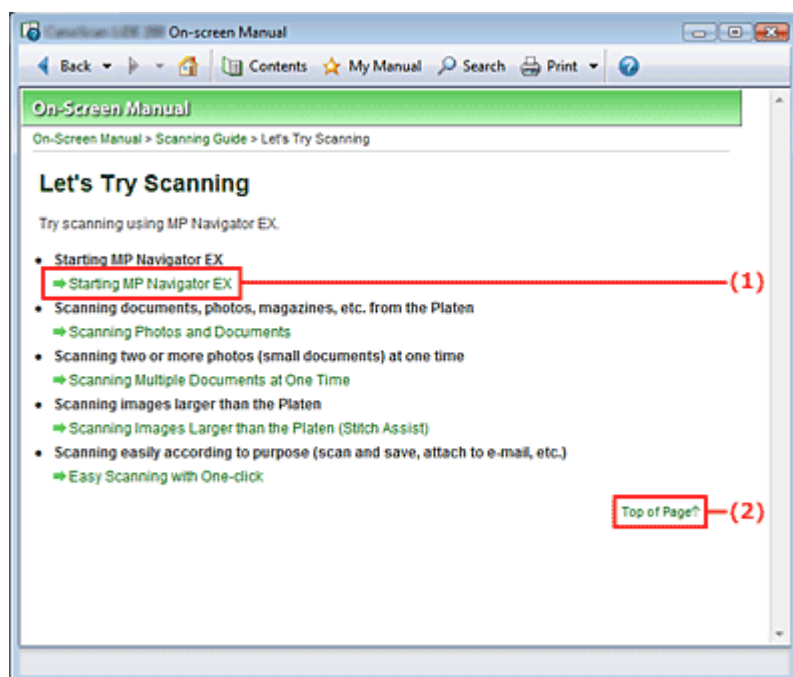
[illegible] On-screen Manual

Back Contents My Manual Search Print

On-Screen Manual

On-Screen Manual > Scanning Guide > Let's Try Scanning

Let's Try Scanning

Try scanning using MP Navigator EX.

- Starting MP Navigator EX
⇒ Starting MP Navigator EX
- Scanning documents, photos, magazines, etc. from the Platen
⇒ Scanning Photos and Documents
- Scanning two or more photos (small documents) at one time
⇒ Scanning Multiple Documents at One Time
- Scanning images larger than the Platen
⇒ Scanning Images Larger than the Platen (Stitch Assist)
- Scanning easily according to purpose (scan and save, attach to e-mail, etc.)
⇒ Easy Scanning with One-click

Top of Page

(1)

(2)